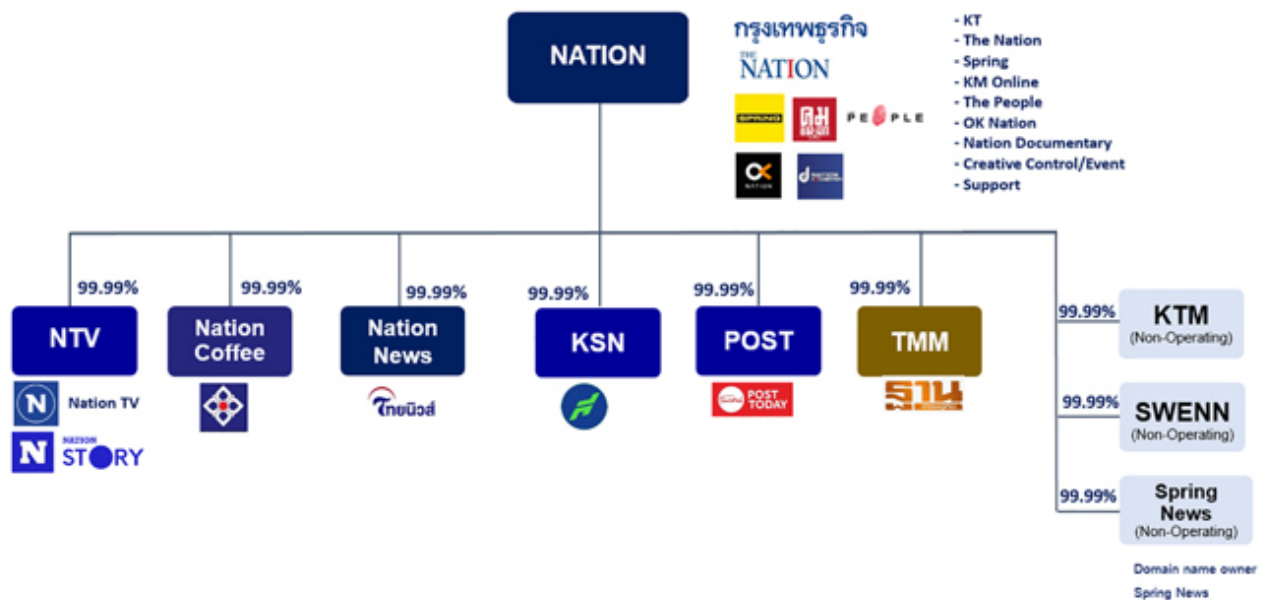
NATION

กรุงเทพธุรกิจ
THE NATION
SPRING
คม ชัด ลึก
PEOPLE
OK NATION

- KT
- The Nation
- Spring
- KM Online
- The People
- OK Nation
- Nation Documentary
- Creative Control/Event
- Support

99.99%
NTV
Nation TV
NATION STORY

99.99%
Nation Coffee

99.99%
Nation News
ไทยนิวส์

99.99%
KSN

99.99%
POST
POST TODAY

99.99%
TMM
ฐาน

99.99%
KTM
(Non-Operating)

99.99%
SWENN
(Non-Operating)

99.99%
Spring News
(Non-Operating)

Domain name owner
Spring News